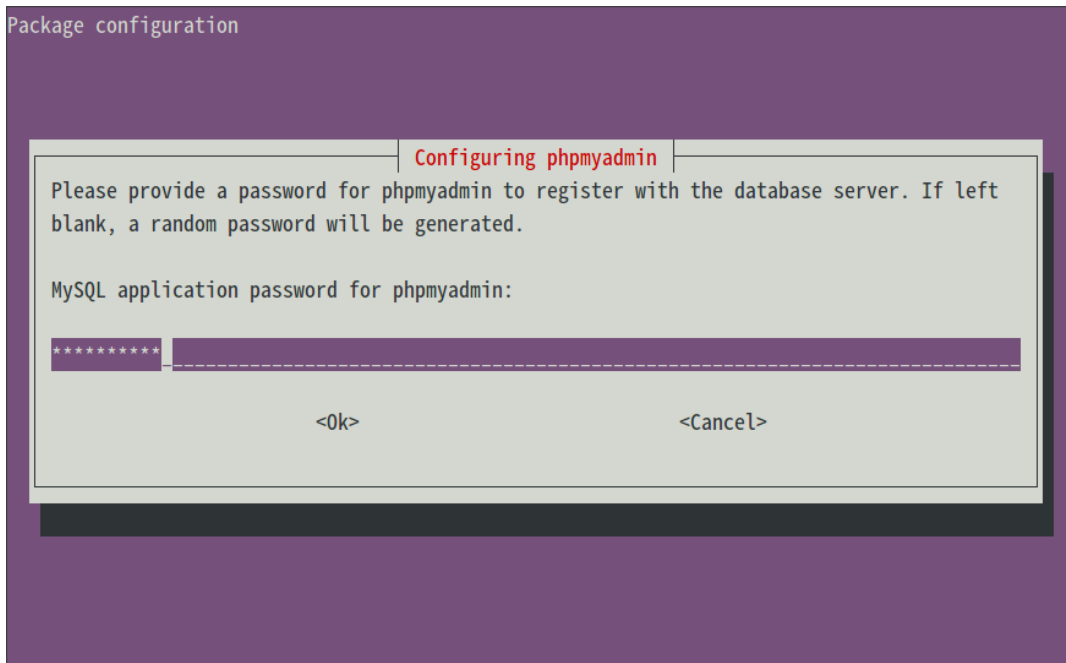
Package configuration

Configuring phpmyadmin

Please provide a password for phpmyadmin to register with the database server. If left blank, a random password will be generated.

MySQL application password for phpmyadmin:

**********

<Ok> <Cancel>